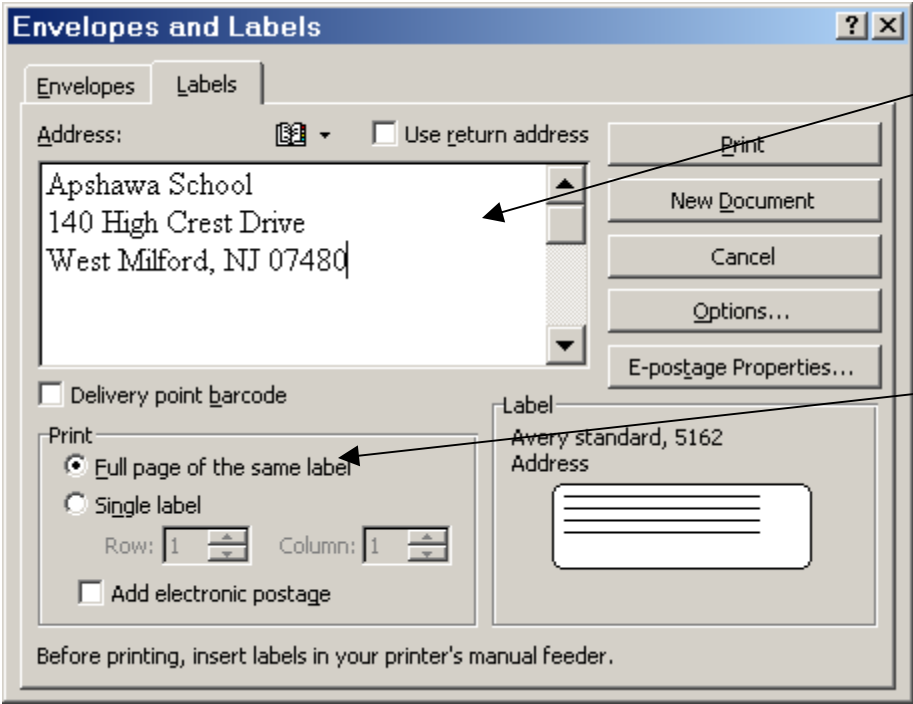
Envelopes and Labels

?

Envelopes

Labels

Address:

Use return address

Print

New Document

Cancel

Options...

E-postage Properties...

Apshawa School
140 High Crest Drive
West Milford, NJ 07480

Delivery point barcode

Print

Full page of the same label

Single label

Row: 1

Column: 1

Add electronic postage

Label

Avery standard, 5162
Address

Before printing, insert labels in your printer's manual feeder.